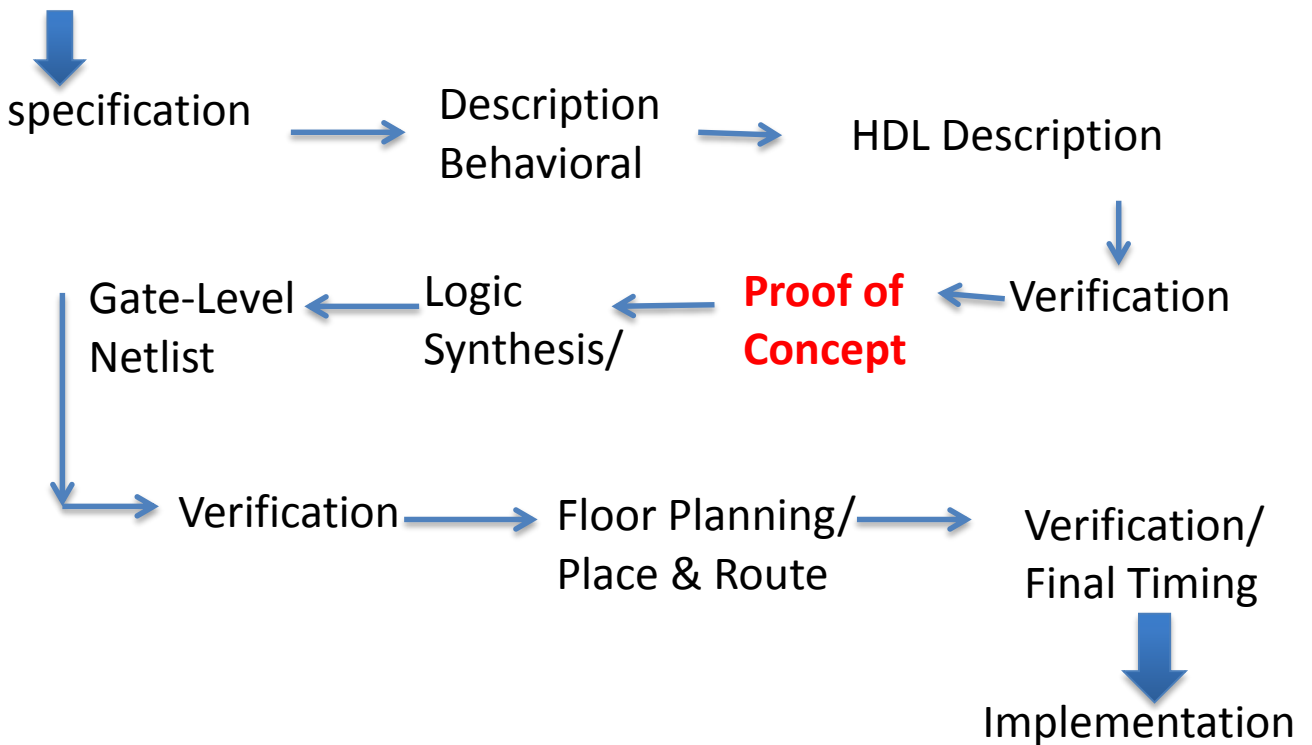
specification

Description Behavioral

HDL Description

Verification

Proof of Concept

Logic Synthesis/

Gate-Level Netlist

Verification

Floor Planning/ Place & Route

Verification/ Final Timing

Implementation